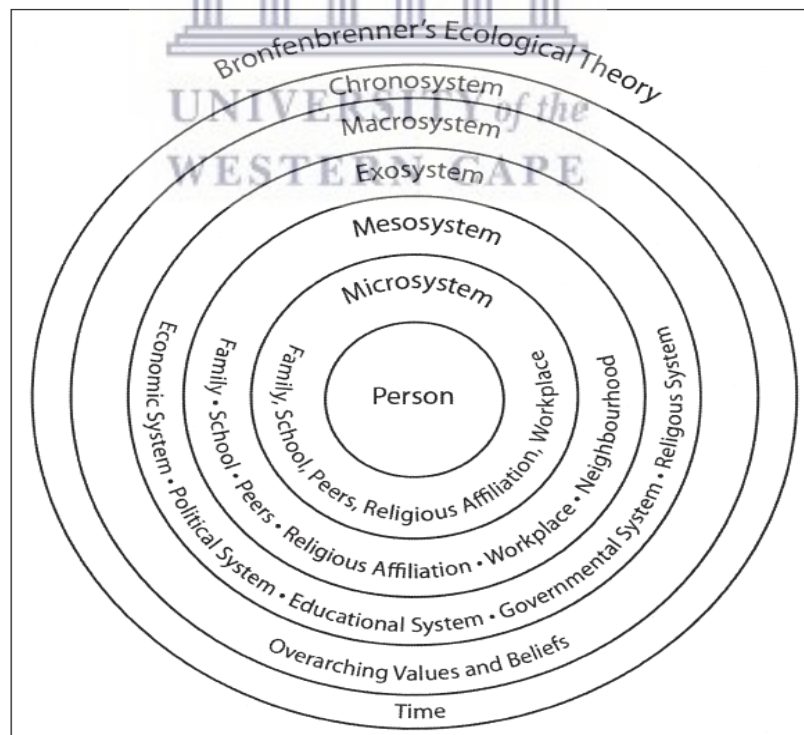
UNIVERSITY of the
WESTERN CAPE

Bronfenbrenner's Ecological Theory

Chronosystem

Macrosystem

Exosystem

Mesosystem

Microsystem

Person

Family, School, Peers, Religious Affiliation, Workplace

Family • School • Peers • Religious Affiliation • Workplace • Neighbourhood

Economic System • Political System • Educational System • Governmental System • Religous System

Overarching Values and Beliefs

Time